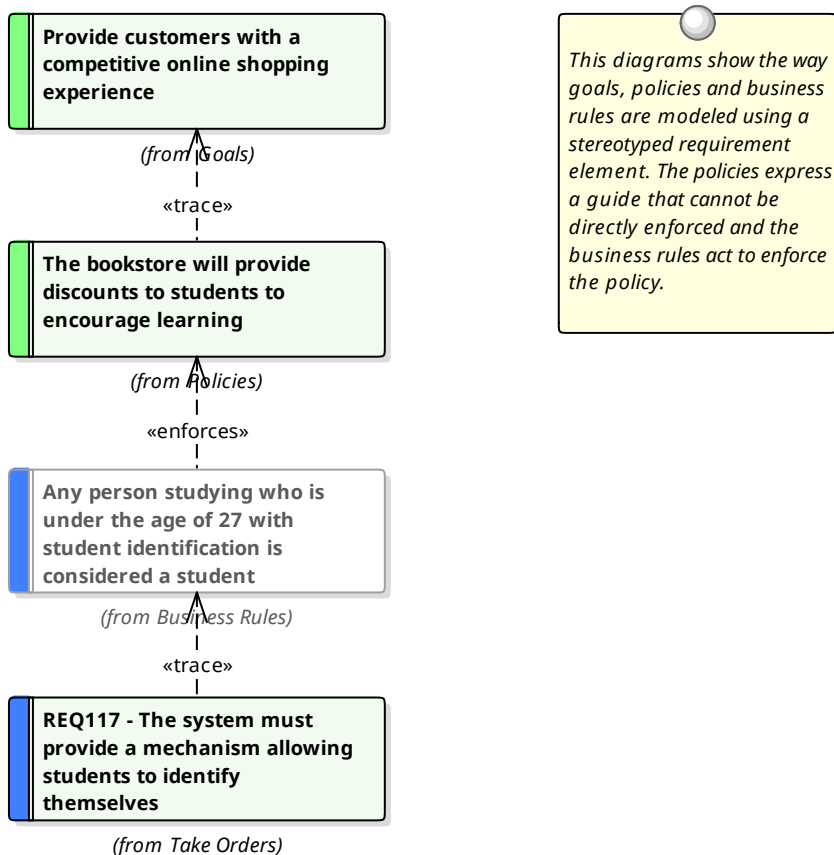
Provide customers with a competitive online shopping experience

(from Goals)

«trace»

The bookstore will provide discounts to students to encourage learning

(from Policies)

«enforces»

Any person studying who is under the age of 27 with student identification is considered a student

(from Business Rules)

«trace»

REQ117 - The system must provide a mechanism allowing students to identify themselves

(from Take Orders)

This diagrams show the way goals, policies and business rules are modeled using a stereotyped requirement element. The policies express a guide that cannot be directly enforced and the business rules act to enforce the policy.